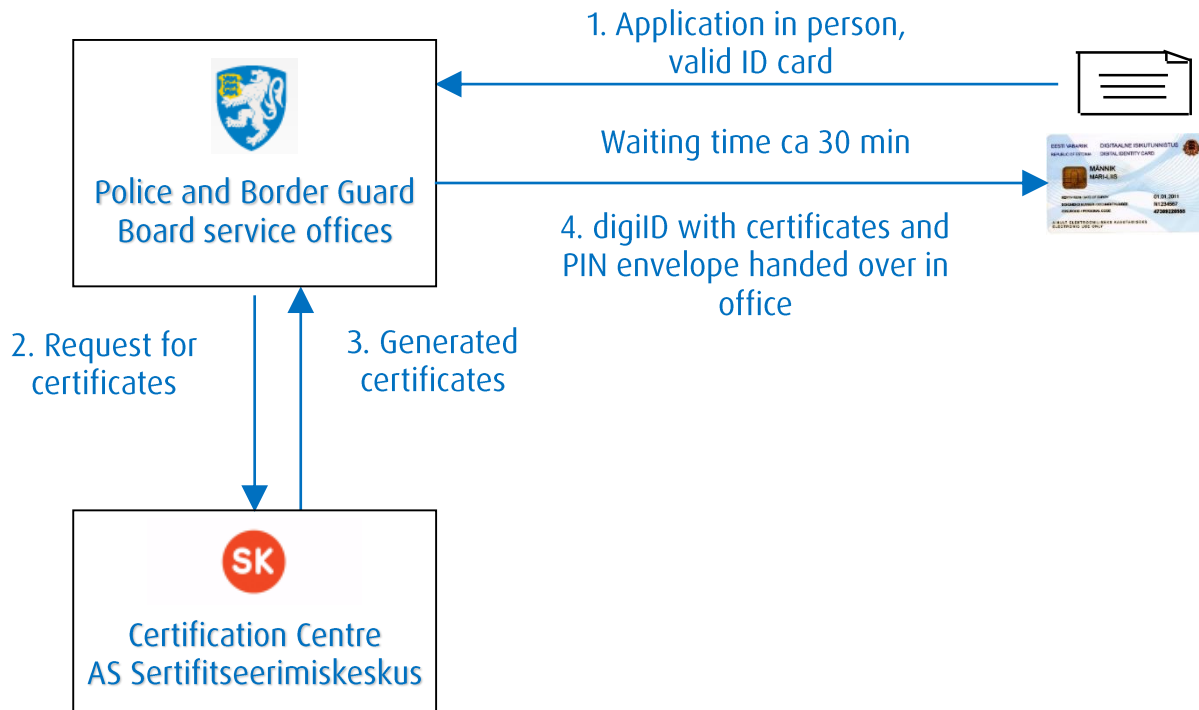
1. Application in person, valid ID card

Police and Border Guard Board service offices

Waiting time ca 30 min

EESTI VABARIIK
REPUBLIC OF ESTONIA
DIGITAALNE ISIKUTUNNISTUS
DIGITAL IDENTITY CARD
MÄNNIK
MARI-LIIS
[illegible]

4. digiID with certificates and PIN envelope handed over in office

2. Request for certificates

3. Generated certificates

SK

Certification Centre
AS Sertifitseerimiskeskus